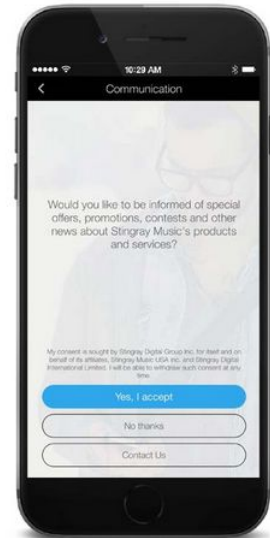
10:29 AM

Communication

Would you like to be informed of special offers, promotions, contests and other news about Stingray Music's products and services?

My consent is sought by Stingray Digital Group Inc. for itself and on behalf of its affiliates, Stingray Music USA Inc. and Stingray Digital International Limited. I will be able to withdraw such consent at any time.

Yes, I accept

No thanks

Contact Us